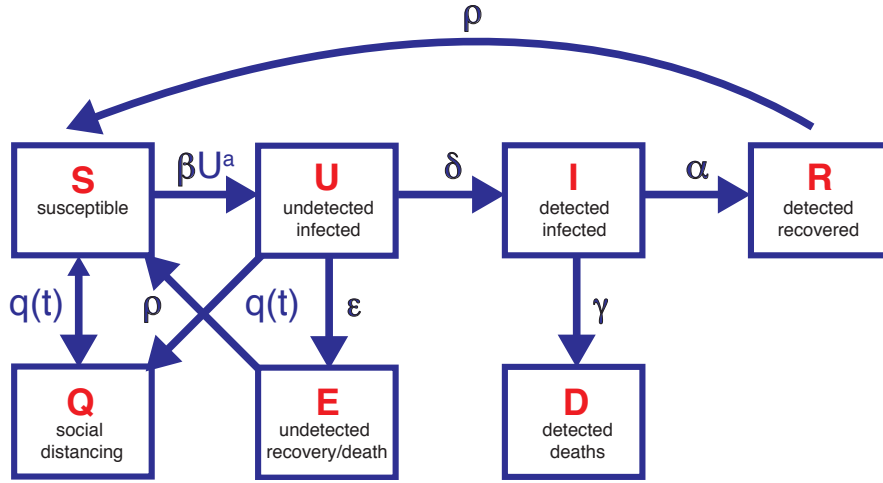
$\rho$

S
susceptible

$\beta U^a$

U
undetected infected

$\delta$

I
detected infected

$\alpha$

R
detected recovered

q(t)

$\rho$

q(t)

$\varepsilon$

$\gamma$

Q
social distancing

E
undetected recovery/death

D
detected deaths